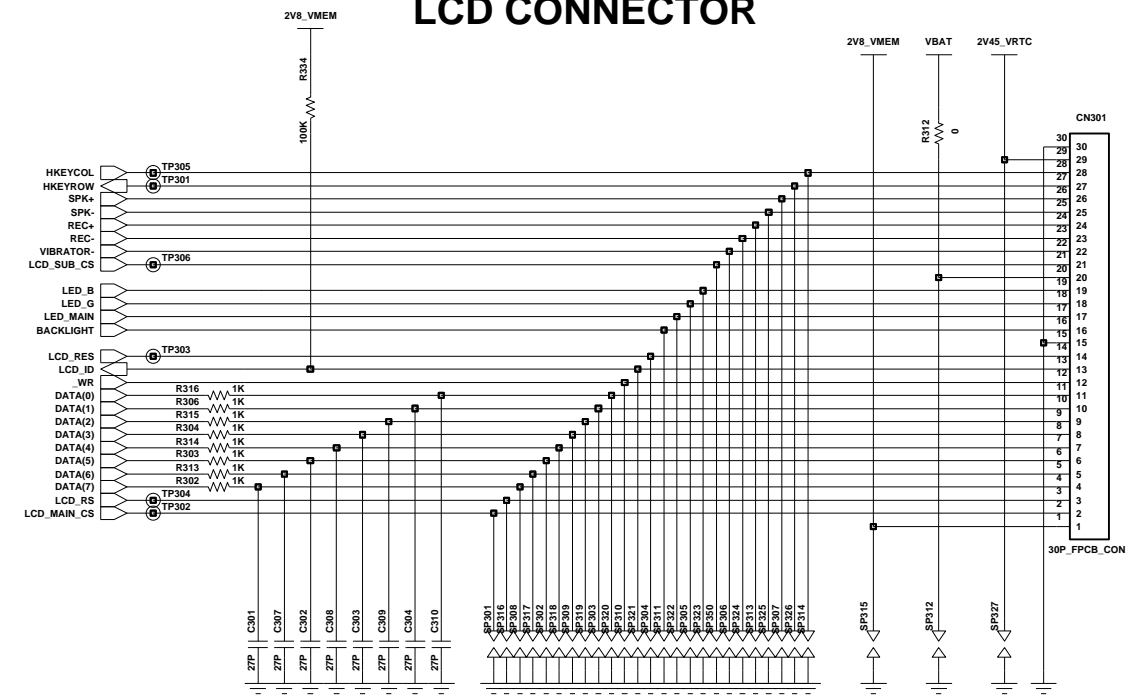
LCD CONNECTOR

2V8_VMEM
R334
100K

2V8_VMEM
VBAT
2V45_VRTC
R312
0
CN301

HKEYCOL
TP305
HKEYROW
TP301
SPK+
SPK-
REC+
REC-
VIBRATOR-
LCD_SUB_CS
TP306
LED_B
LED_G
LED_MAIN
BACKLIGHT
LCD_RES
TP303
LCD_ID
_WR
DATA(0)
DATA(1)
DATA(2)
DATA(3)
DATA(4)
DATA(5)
DATA(6)
DATA(7)
LCD_RS
TP304
LCD_MAIN_CS
TP302

R316 1K
R306 1K
R315 1K
R304 1K
R314 1K
R303 1K
R313 1K
R302 1K

30 29 28 27 26 25 24 23 22 21 20 19 18 17 16 15 14 13 12 11 10 9 8 7 6 5 4 3 2 1
30 29 28 27 26 25 24 23 22 21 20 19 18 17 16 15 14 13 12 11 10 9 8 7 6 5 4 3 2 1

30P_FPCB_CON

C301 C307 C302 C308 C303 C309 C304 C310
27P 27P 27P 27P 27P 27P 27P 27P

SP301 SP316 SP308 SP317 SP302 SP318 SP309 SP319 SP303 SP320 SP310 SP321 SP304 SP311 SP322 SP305 SP323 SP350 SP306 SP324 SP313 SP325 SP307 SP326 SP314

SP315
SP312
SP327